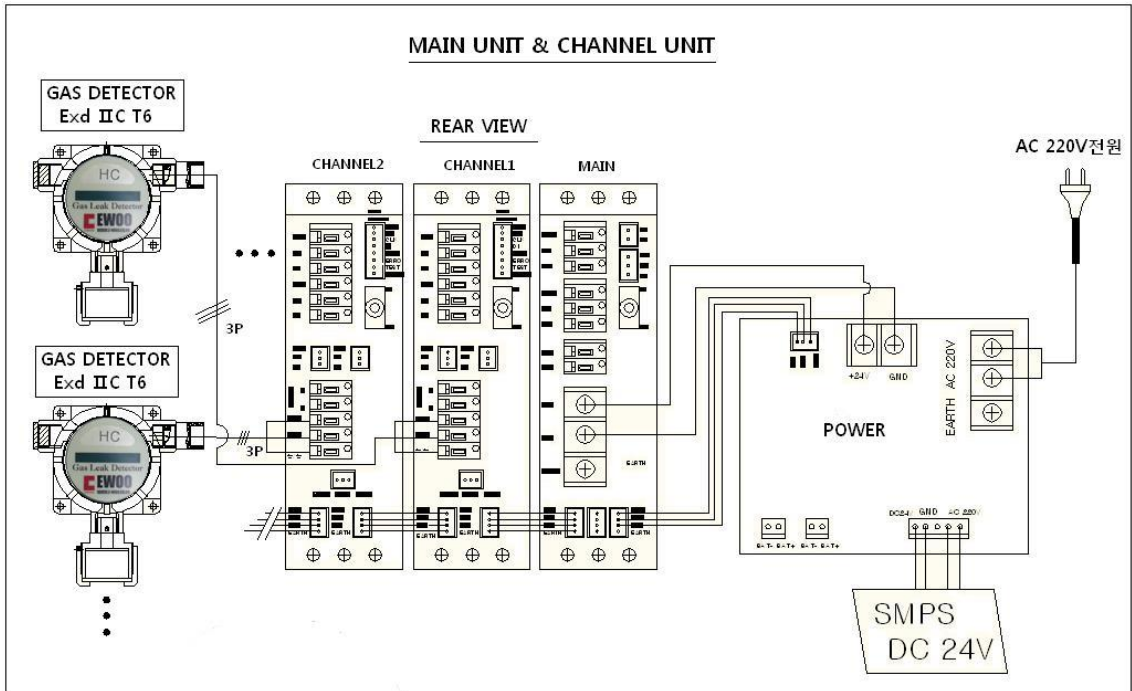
MAIN UNIT & CHANNEL UNIT

GAS DETECTOR
Exd IIC T6

HC
Gas Leak Detector
EWOO

REAR VIEW

CHANNEL2

CHANNEL1

MAIN

AC 220V전원

3P

GAS DETECTOR
Exd IIC T6

HC
Gas Leak Detector
EWOO

3P

+24V

GND

AC 220V

EARTH

POWER

EARTH

EARTH

EARTH

EARTH

DC24V GND AC 220V

SMPS
DC 24V